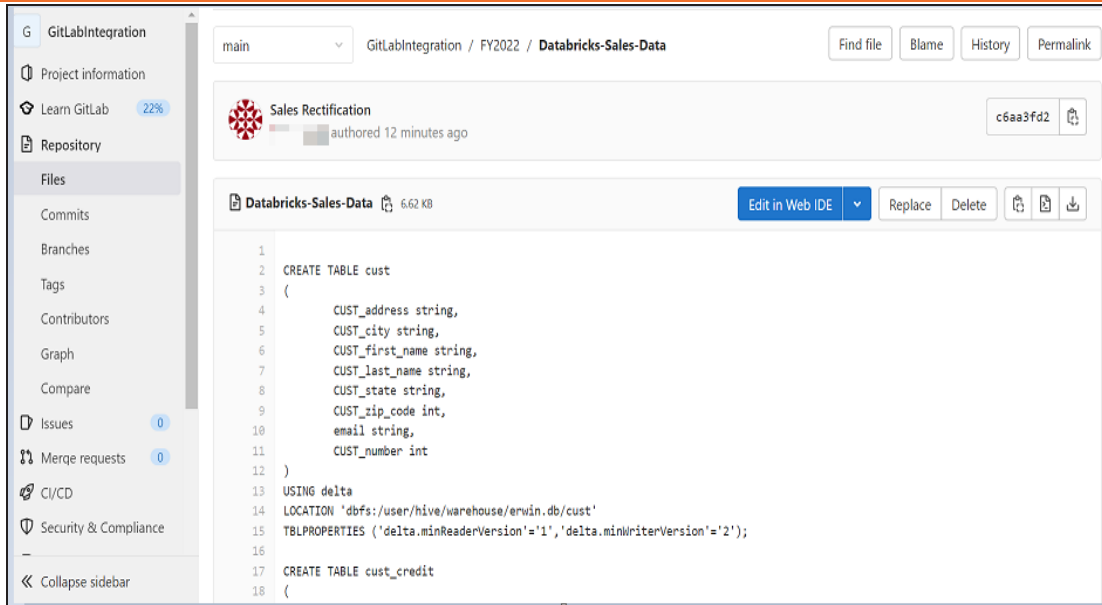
G GitLabIntegration

Project information

Learn GitLab 22%

Repository

Files

Commits

Branches

Tags

Contributors

Graph

Compare

Issues 0

Merge requests 0

CI/CD

Security & Compliance

« Collapse sidebar

main

GitLabIntegration / FY2022 / Databricks-Sales-Data

Find file Blame History Permalink

Sales Rectification

authored 12 minutes ago

c6aa3fd2

Databricks-Sales-Data 6.62 KB

Edit in Web IDE Replace Delete

1
2 CREATE TABLE cust
3 (
4 CUST_address string,
5 CUST_city string,
6 CUST_first_name string,
7 CUST_last_name string,
8 CUST_state string,
9 CUST_zip_code int,
10 email string,
11 CUST_number int
12 )
13 USING delta
14 LOCATION 'dbfs:/user/hive/warehouse/erwin.db/cust'
15 TBLPROPERTIES ('delta.minReaderVersion'='1','delta.minWriterVersion'='2');
16
17 CREATE TABLE cust_credit
18 (